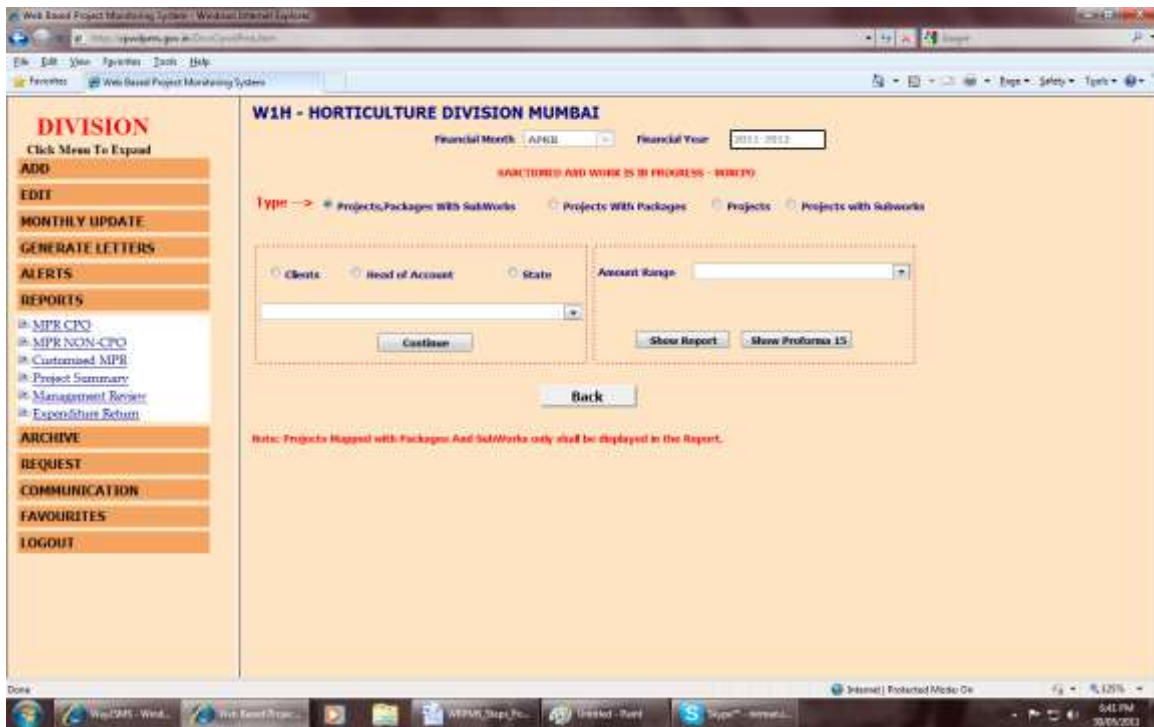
Web Based Project Monitoring System - Windows Internet Explorer

File Edit View Favorites Tools Help

Favorites Web Based Project Monitoring System

Page Safety Tools

DIVISION
Click Menu To Expand

ADD
EDIT
MONTHLY UPDATE
GENERATE LETTERS
ALERTS
REPORTS
MPR CPO
MPR NON-CPO
Customised MPR
Project Summary
Management Review
Expenditure Return
ARCHIVE
REQUEST
COMMUNICATION
FAVOURITES
LOGOUT

W1H - HORTICULTURE DIVISION MUMBAI

Financial Month APRIL Financial Year 2011-2012

SANCTIONED AND WORK IS IN PROGRESS - NONCPO

Type --> Projects,Packages With SubWorks Projects With Packages Projects Projects with Subworks

Clients Head of Account State

Continue

Amount Range

Show Report Show Proforma 15

Back

Note: Projects Mapped with Packages And SubWorks only shall be displayed in the Report.

Done

Internet | Protected Mode: On

125%

6:41 PM